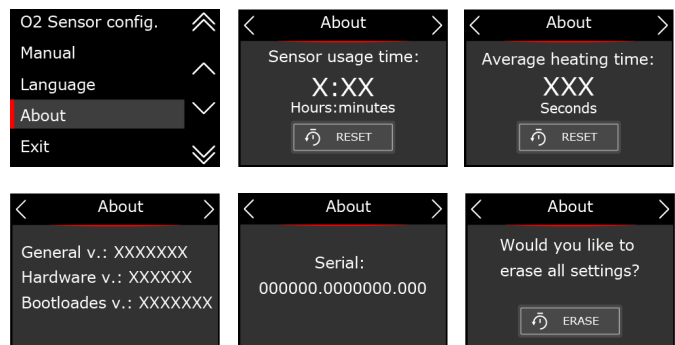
O2 Sensor config.
Manual
Language
About
Exit

About
Sensor usage time:
X:XX
Hours:minutes
RESET

About
Average heating time:
XXX
Seconds
RESET

About
General v.: XXXXXXX
Hardware v.: XXXXXX
Bootloades v.: XXXXXXX

About
Serial:
000000.0000000.000

About
Would you like to erase all settings?
ERASE